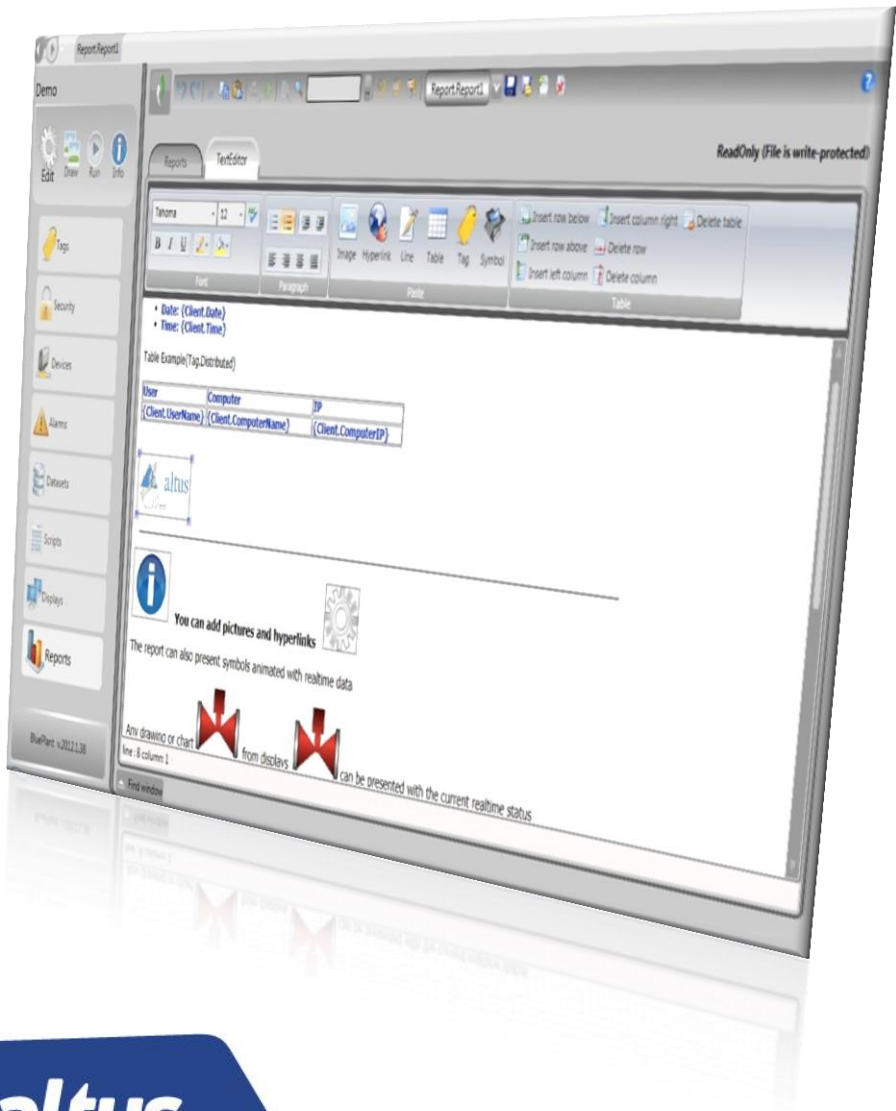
Report.Report1

Demo

Edit Draw Run Info

Tags

Security

Devices

Alarms

Datasets

Scripts

Displays

Reports

BluePlant v2012.1.38

Report.Report1

Reports TextEditor

ReadOnly (File is write-protected)

Tahoma 12

B I U

Font

Paragraph

Image Hyperlink Line Table Tag Symbol

Paste

Insert row below Insert column right Delete table

Insert row above Delete row

Insert left column Delete column

Table

• Date: {Client.Date}
• Time: {Client.Time}

Table Example(Tag.Distributed)

| User | Computer | IP |
|---|---|---|
| {Client.UserName} | {Client.ComputerName} | {Client.ComputerIP} |

altus

You can add pictures and hyperlinks

The report can also present symbols animated with realtime data

Any drawing or chart from displays can be presented with the current realtime status

line : 8 column: 1

Find window

altus